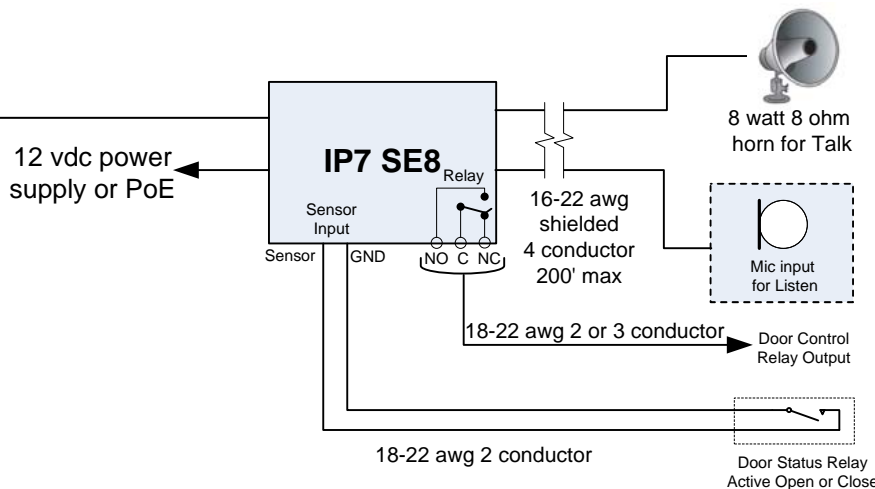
8 watt 8 ohm horn for Talk

12 vdc power supply or PoE

IP7 SE8

Relay

Sensor Input

Sensor

GND

NO C NC

16-22 awg shielded 4 conductor 200' max

Mic input for Listen

18-22 awg 2 or 3 conductor

Door Control Relay Output

18-22 awg 2 conductor

Door Status Relay Active Open or Close